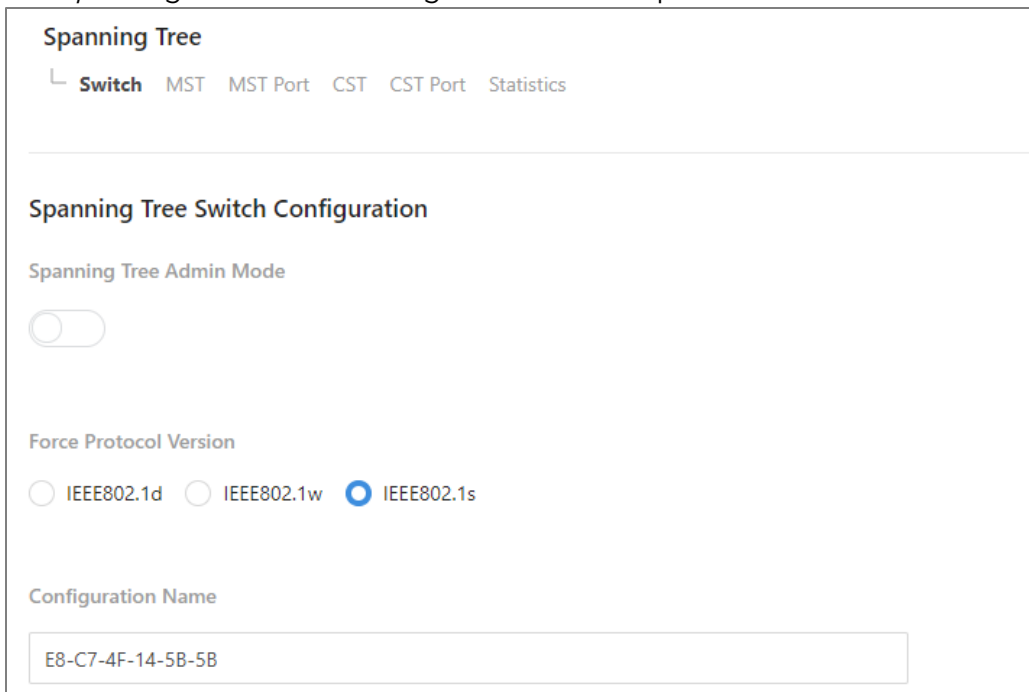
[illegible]

Spanning Tree

Switch MST MST Port CST CST Port Statistics

Spanning Tree Switch Configuration

Spanning Tree Admin Mode

Force Protocol Version

IEEE802.1d IEEE802.1w IEEE802.1s

Configuration Name

E8-C7-4F-14-5B-5B